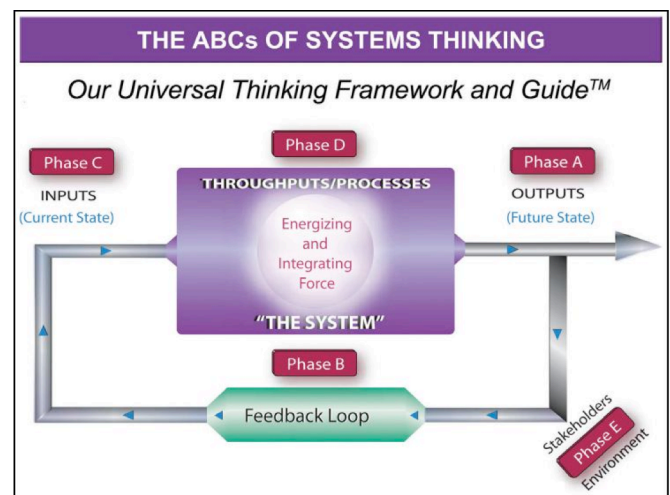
THE ABCs OF SYSTEMS THINKING

Our Universal Thinking Framework and Guide$^{TM}$

Phase D

Phase C

INPUTS

(Current State)

THROUGHPUTS/PROCESSES

Energizing and Integrating Force

"THE SYSTEM"

Phase A

OUTPUTS

(Future State)

Phase B

Feedback Loop

Stakeholders

Phase E

Environment